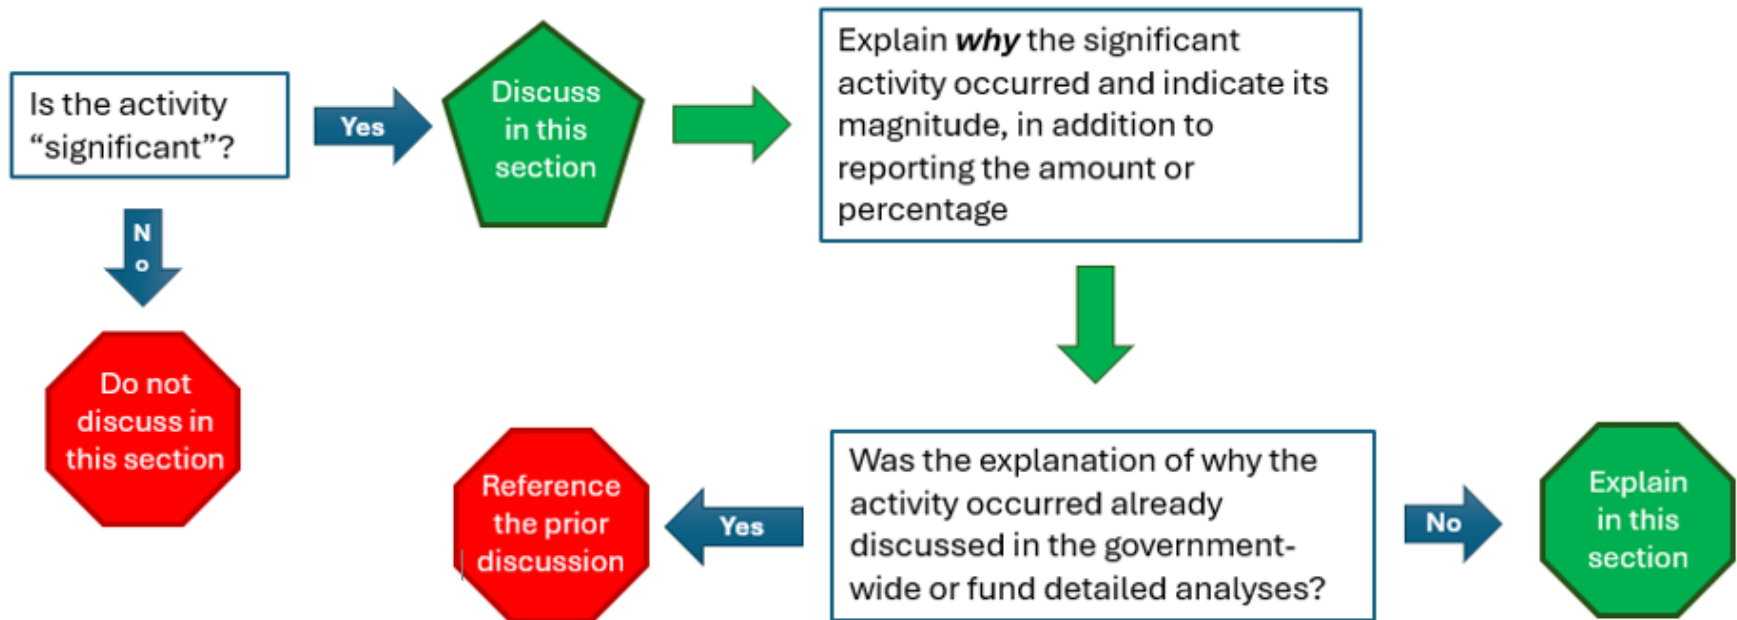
Is the activity "significant"?

Yes

Discuss in this section

Explain ***why*** the significant activity occurred and indicate its magnitude, in addition to reporting the amount or percentage

No

Do not discuss in this section

Was the explanation of why the activity occurred already discussed in the government-wide or fund detailed analyses?

Yes

Reference the prior discussion

No

Explain in this section